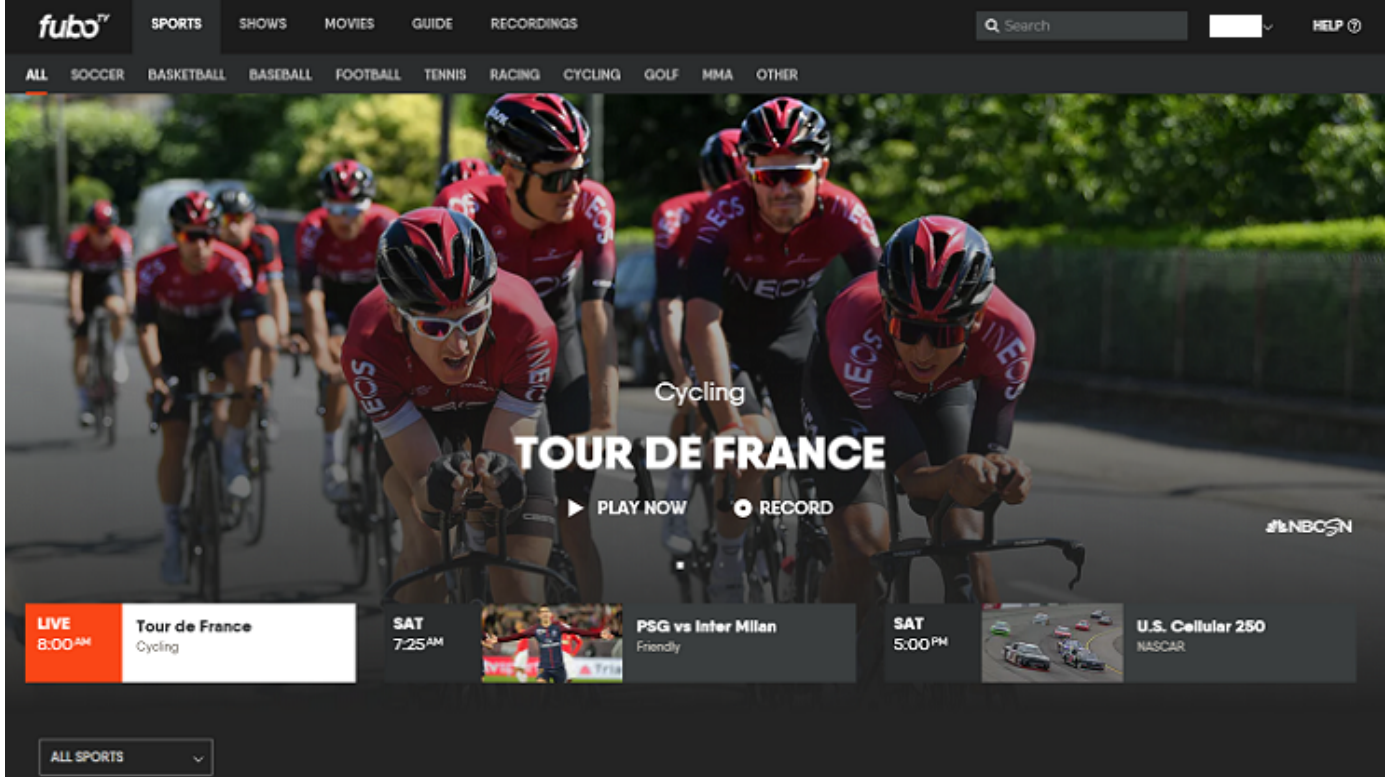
fuboTV SPORTS SHOWS MOVIES GUIDE RECORDINGS Search HELP

ALL SOCCER BASKETBALL BASEBALL FOOTBALL TENNIS RACING CYCLING GOLF MMA OTHER

Cycling

TOUR DE FRANCE

PLAY NOW RECORD

NBCSN

LIVE 8:00AM Tour de France Cycling

SAT 7:25AM PSG vs Inter Milan Friendly

SAT 5:00PM U.S. Cellular 250 NASCAR

ALL SPORTS